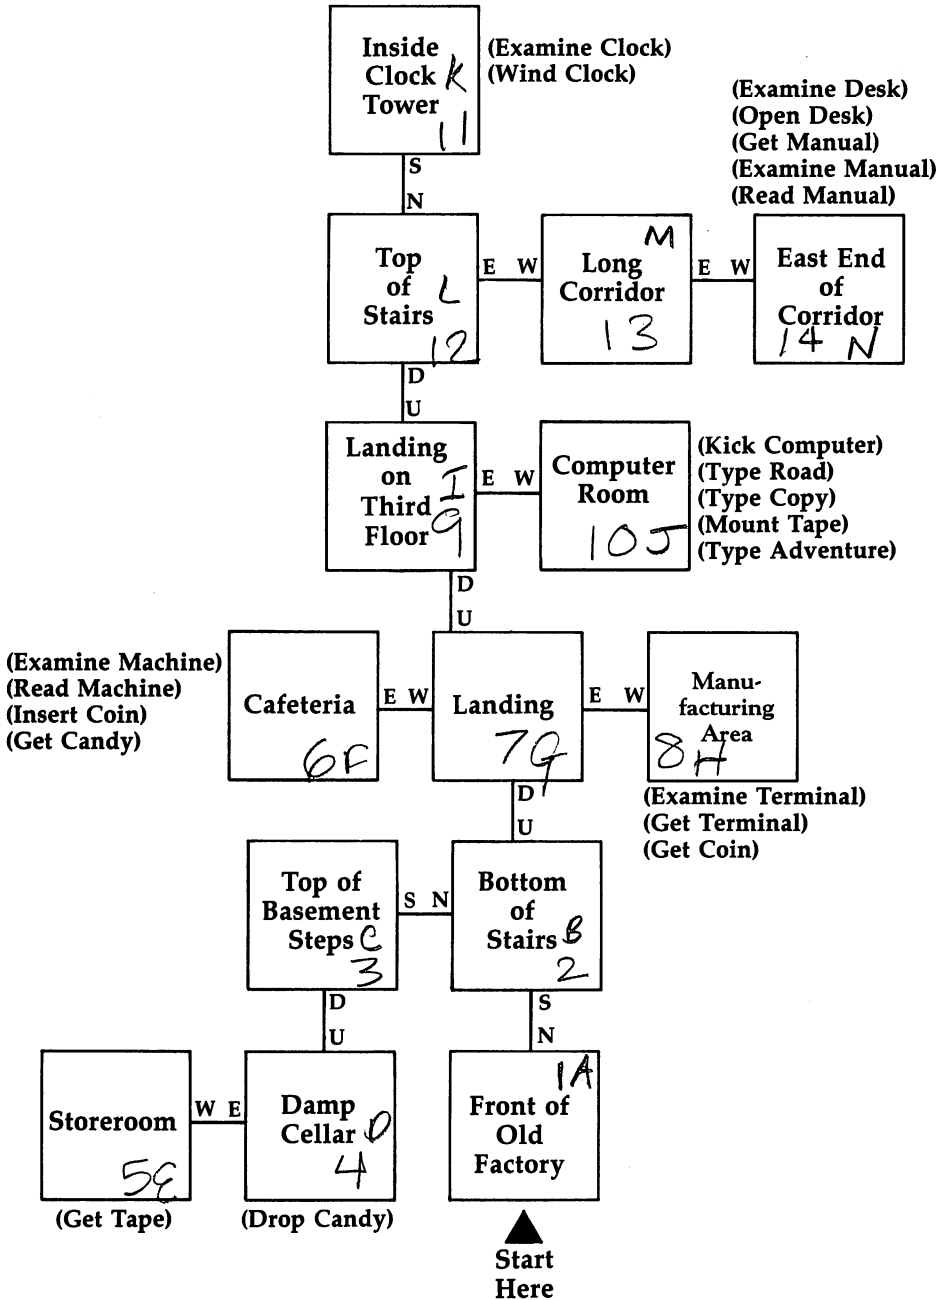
Inside Clock Tower K 11

(Examine Clock)
(Wind Clock)

S
N

(Examine Desk)
(Open Desk)
(Get Manual)
(Examine Manual)
(Read Manual)

Top of Stairs L 12

E W

Long Corridor M 13

E W

East End of Corridor 14 N

D
U

Landing on Third Floor I 9

E W

Computer Room 10 J

(Kick Computer)
(Type Road)
(Type Copy)
(Mount Tape)
(Type Adventure)

D
U

(Examine Machine)
(Read Machine)
(Insert Coin)
(Get Candy)

Cafeteria 6 F

E W

Landing 7 G

E W

Manufacturing Area 8 H

(Examine Terminal)
(Get Terminal)
(Get Coin)

D
U

Top of Basement Steps C 3

S N

Bottom of Stairs B 2

D
U

S
N

Storeroom 5 E

W E

Damp Cellar D 4

Front of Old Factory 1 A

(Get Tape)

(Drop Candy)

Start Here